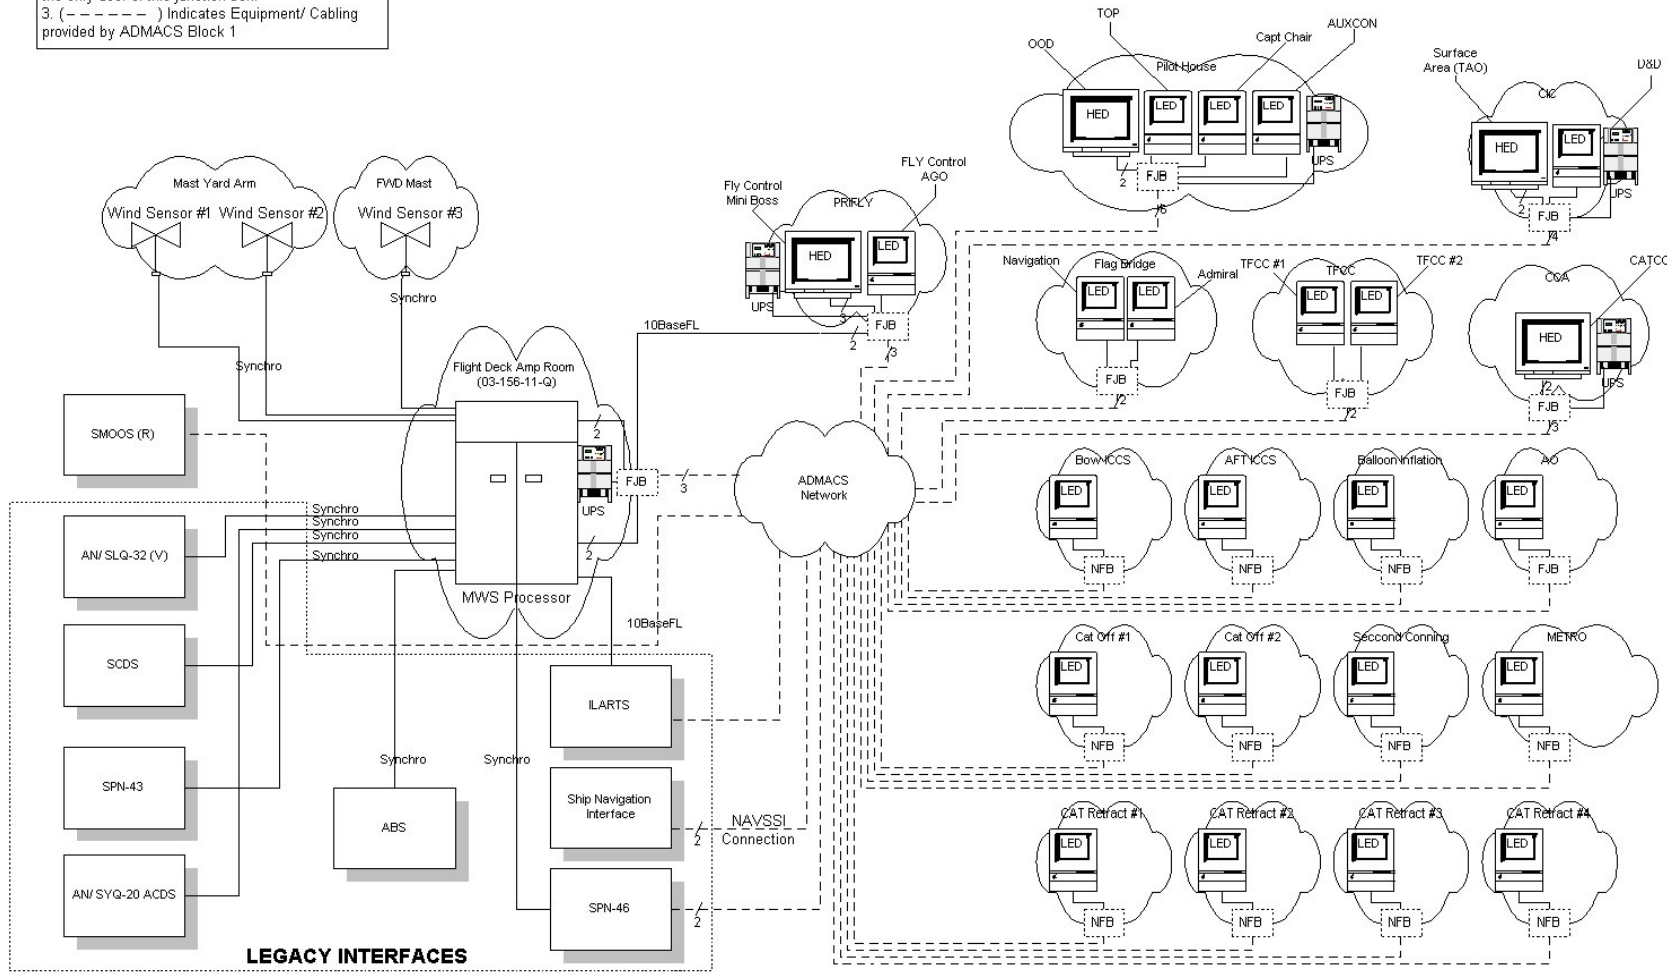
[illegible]
3. (– – – – – – ) Indicates Equipment/ Cabling provided by ADMACS Block 1

TOP
OOD
Capt Chair
AUXCON
Pilot House
HED
LED
LED
LED
UPS
FJB
2
6

Surface Area (TAO)
D&D
CIC
HED
LED
UPS
2
FJB
4

Mast Yard Arm
Wind Sensor #1
Wind Sensor #2
FWD Mast
Wind Sensor #3
Synchro

Fly Control Mini Boss
FLY Control AGO
PRIFLY
HED
LED
UPS
FJB
2
3
10BaseFL

Navigation
Flag Bridge
Admiral
LED
LED
FJB
2

TFCC #1
TFCC
TFCC #2
LED
LED
FJB
2

CATCC
CCA
HED
UPS
2
FJB
3

Synchro
Flight Deck Amp Room (03-156-11-Q)
2
UPS
FJB
3
2
MWS Processor
ADMACS Network

SMOOS (R)
AN/ SLQ-32 (V)
Synchro
Synchro
Synchro
Synchro
SCDS
SPN-43
AN/ SYQ-20 ACDS
10BaseFL
ILARTS
Synchro
Synchro
ABS
Ship Navigation Interface
NAVSSI Connection
2
SPN-46
2
LEGACY INTERFACES

Bow ICCS
AFT ICCS
Balloon Inflation
AO
LED
LED
LED
LED
NFB
NFB
NFB
FJB

Cat Off #1
Cat Off #2
Seccond Conning
METRO
LED
LED
LED
LED
NFB
NFB
NFB
NFB

CAT Retract #1
CAT Retract #2
CAT Retract #3
CAT Retract #4
LED
LED
LED
LED
NFB
NFB
NFB
NFB